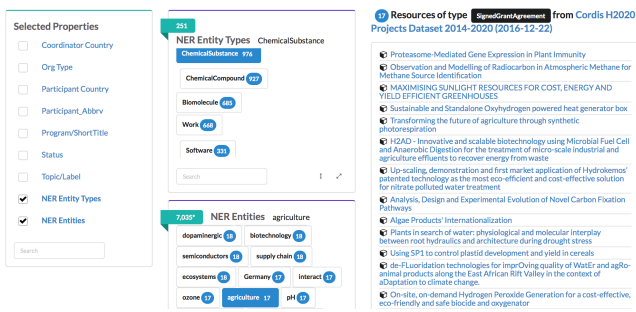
Selected Properties

Coordinator Country
Org Type
Participant Country
Participant_Abbrv
Program/ShortTitle
Status
Topic/Label
NER Entity Types
NER Entities

Search

251
NER Entity Types ChemicalSubstance

ChemicalSubstance 976
ChemicalCompound 927
Biomolecule 685
Work 668
Software 331

Search

7,035*
NER Entities agriculture

dopaminergic 18
biotechnology 18
semiconductors 18
supply chain 18
ecosystems 18
Germany 17
interact 17
ozone 17
agriculture 17
pH 17

17 Resources of type SignedGrantAgreement from Cordis H2020 Projects Dataset 2014-2020 (2016-12-22)

Proteasome-Mediated Gene Expression in Plant Immunity
Observation and Modelling of Radiocarbon in Atmospheric Methane for Methane Source Identification
MAXIMISING SUNLIGHT RESOURCES FOR COST, ENERGY AND YIELD EFFICIENT GREENHOUSES
Sustainable and Standalone Oxyhydrogen powered heat generator box
Transforming the future of agriculture through synthetic photorespiration
H2AD - Innovative and scalable biotechnology using Microbial Fuel Cell and Anaerobic Digestion for the treatment of micro-scale industrial and agriculture effluents to recover energy from waste
Up-scaling, demonstration and first market application of Hydrokemos' patented technology as the most eco-efficient and cost-effective solution for nitrate polluted water treatment
Analysis, Design and Experimental Evolution of Novel Carbon Fixation Pathways
Algae Products' Internationalization
Plants in search of water: physiological and molecular interplay between root hydraulics and architecture during drought stress
Using SP1 to control plastid development and yield in cereals
de-Fluoridation technologies for imprOving quality of WatEr and agRo-animal products along the East African Rift Valley in the context of aDaptation to climate change.
On-site, on-demand Hydrogen Peroxide Generation for a cost-effective, eco-friendly and safe biocide and oxygenator